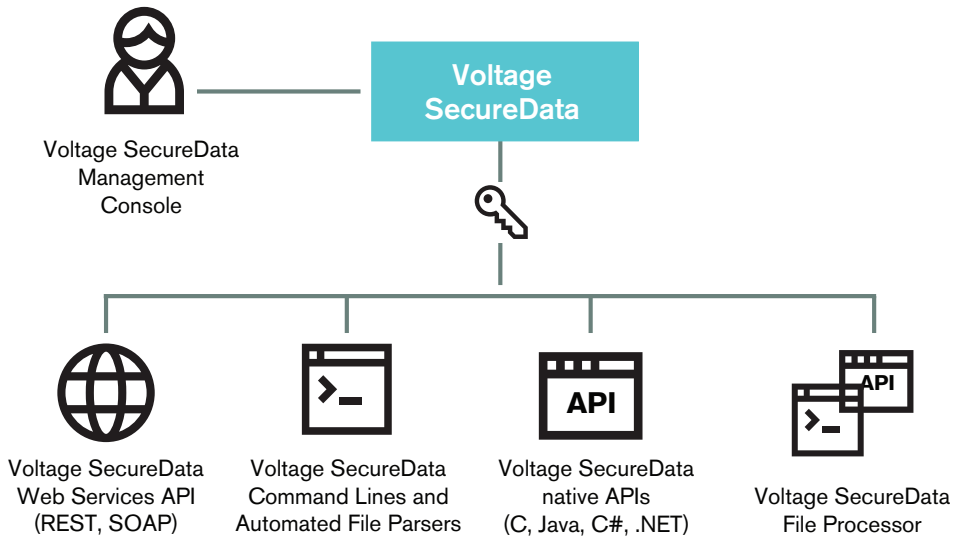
Voltage SecureData

Voltage SecureData Management Console

Voltage SecureData Web Services API (REST, SOAP)

Voltage SecureData Command Lines and Automated File Parsers

API

Voltage SecureData native APIs (C, Java, C#, .NET)

API

Voltage SecureData File Processor